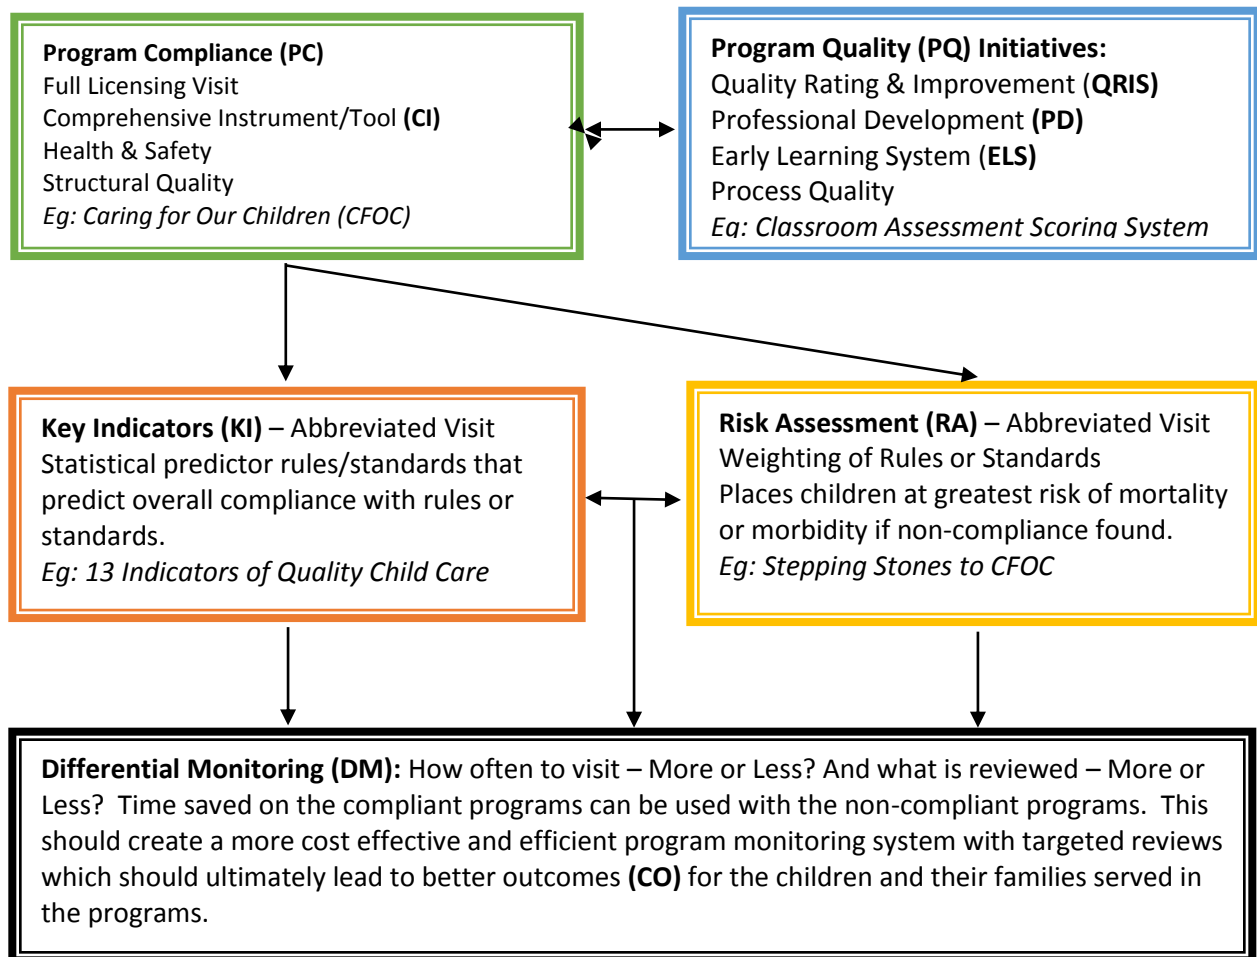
**Program Compliance (PC)**
Full Licensing Visit
Comprehensive Instrument/Tool **(CI)**
Health & Safety
Structural Quality
*Eg: Caring for Our Children (CFOC)*

**Program Quality (PQ) Initiatives:**
Quality Rating & Improvement (**QRIS)**
Professional Development **(PD)**
Early Learning System (**ELS)**
Process Quality
*Eg: Classroom Assessment Scoring System*

**Key Indicators (KI)** – Abbreviated Visit
Statistical predictor rules/standards that predict overall compliance with rules or standards.
*Eg: 13 Indicators of Quality Child Care*

**Risk Assessment (RA)** – Abbreviated Visit
Weighting of Rules or Standards
Places children at greatest risk of mortality or morbidity if non-compliance found.
*Eg: Stepping Stones to CFOC*

**Differential Monitoring (DM):** How often to visit – More or Less? And what is reviewed – More or Less? Time saved on the compliant programs can be used with the non-compliant programs. This should create a more cost effective and efficient program monitoring system with targeted reviews which should ultimately lead to better outcomes **(CO)** for the children and their families served in the programs.